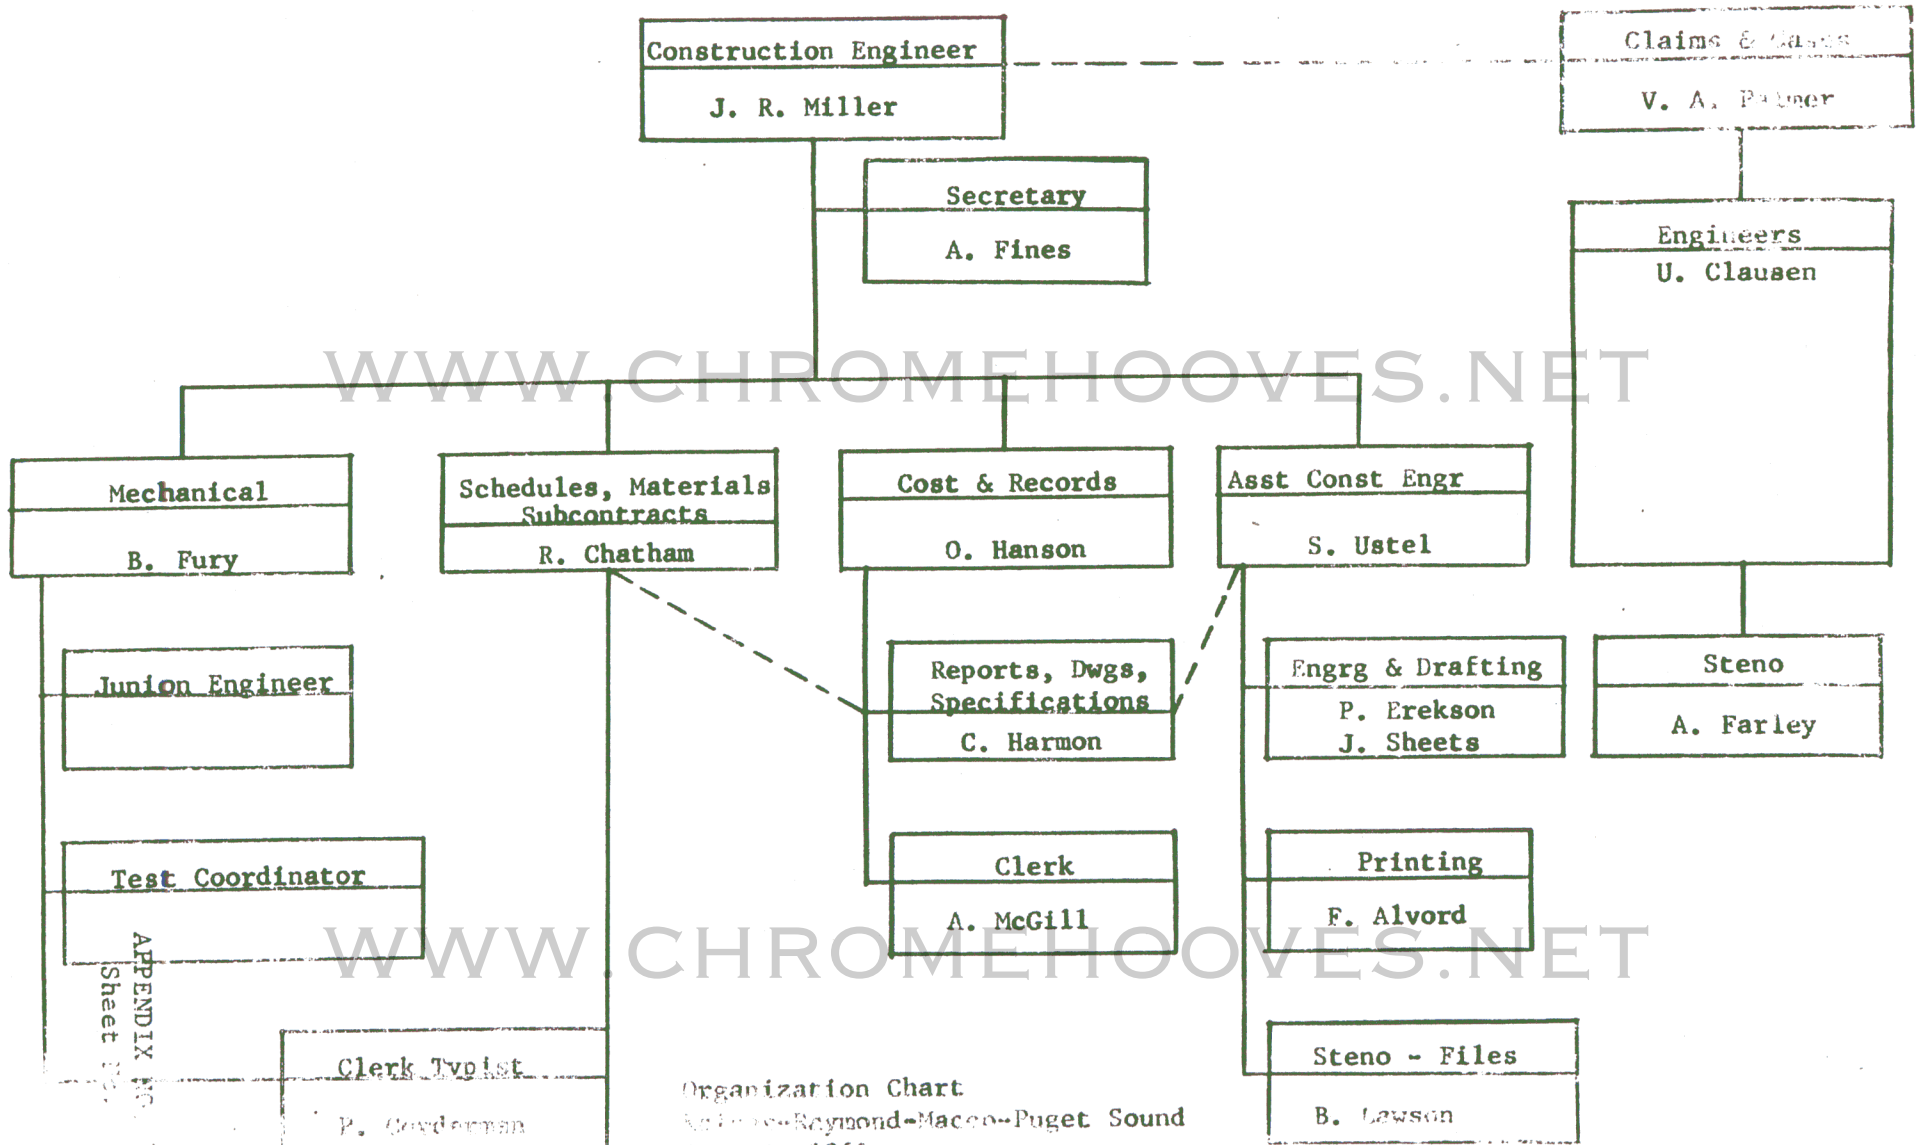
Construction Engineer
J. R. Miller

Claims & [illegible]
V. A. P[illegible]mer

Secretary
A. Fines

Engineers
U. Clausen

WWW.CHROMEHOOVES.NET

Mechanical
B. Fury

Schedules, Materials Subcontracts
R. Chatham

Cost & Records
O. Hanson

Asst Const Engr
S. Ustel

Junior Engineer

Reports, Dwgs, Specifications
C. Harmon

Engrg & Drafting
P. Erekson
J. Sheets

Steno
A. Farley

Test Coordinator

Clerk
A. McGill

Printing
F. Alvord

WWW.CHROMEHOOVES.NET

APPENDIX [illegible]
Sheet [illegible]

Clerk Typist
P. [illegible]

Organization Chart
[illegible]-Raymond-Macco-Puget Sound
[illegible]

Steno - Files
B. Lawson